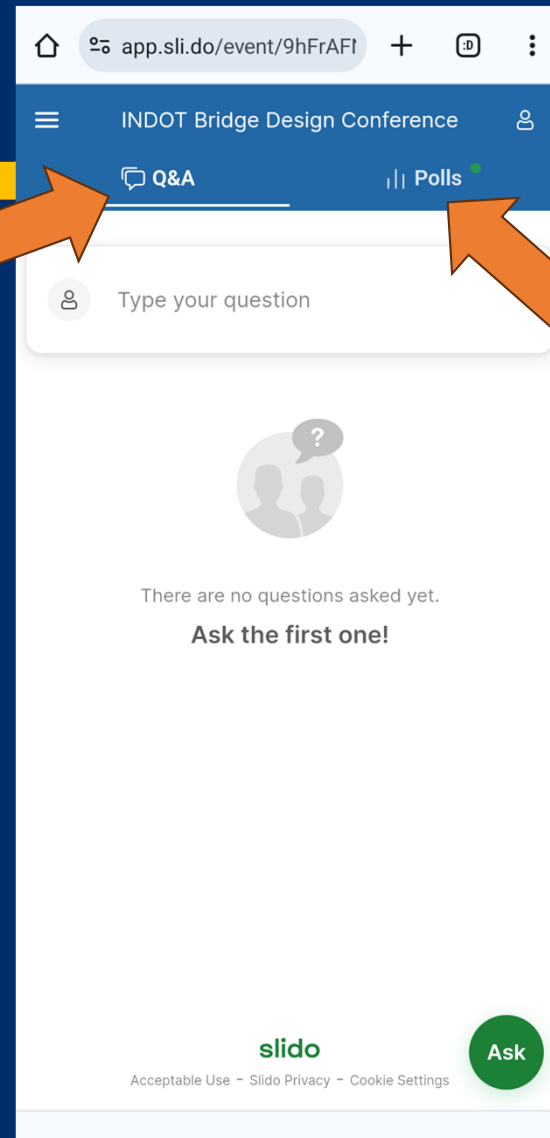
app.sli.do/event/9hFrAFI

:D

INDOT Bridge Design Conference

Q&A

Polls

Type your question

There are no questions asked yet.

Ask the first one!

slido

Acceptable Use - Slido Privacy - Cookie Settings

Ask